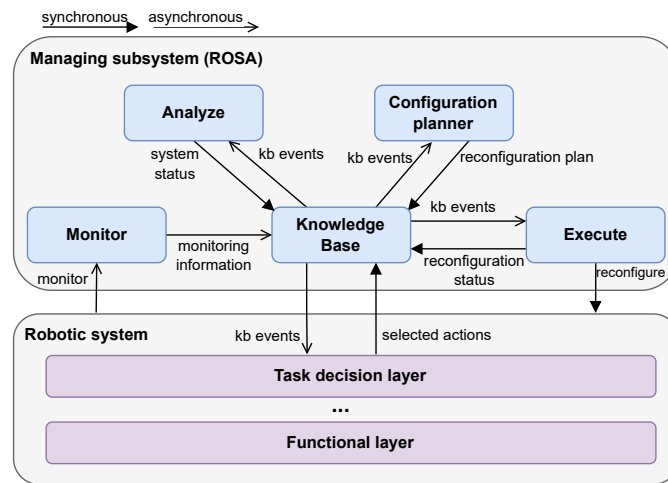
synchronous asynchronous

Managing subsystem (ROSA)

Analyze

Configuration planner

system status

kb events

kb events

reconfiguration plan

Monitor

monitoring information

Knowledge Base

kb events

Execute

reconfiguration status

monitor

reconfigure

Robotic system

kb events

selected actions

Task decision layer

...

Functional layer